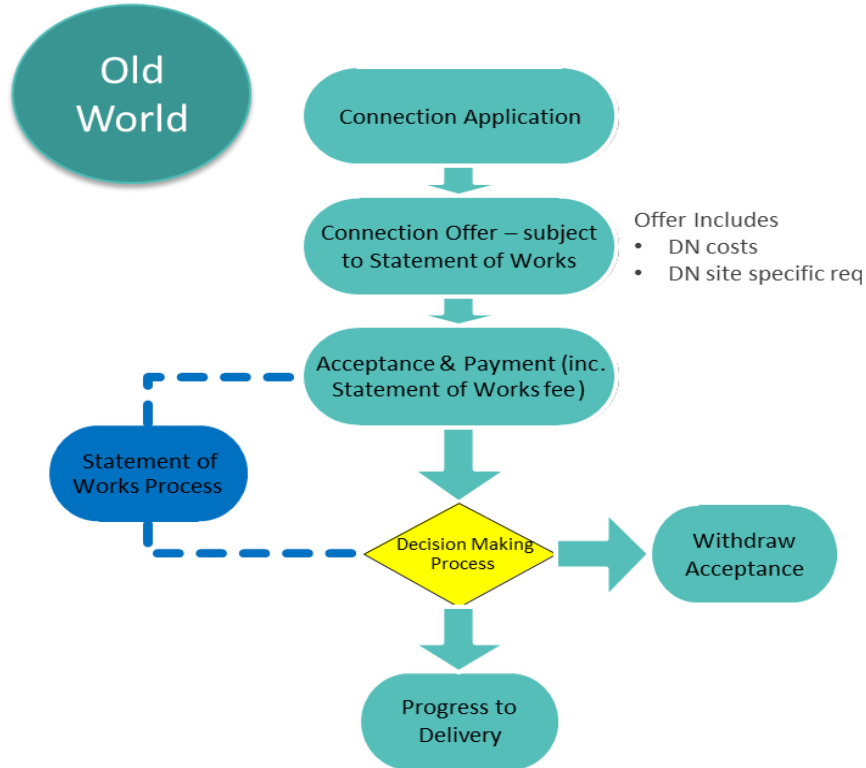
Old World

Connection Application

Connection Offer – subject to Statement of Works

Offer Includes
• DN costs
• DN site specific req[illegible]

Acceptance & Payment (inc. Statement of Works fee)

Statement of Works Process

Decision Making Process

Withdraw Acceptance

Progress to Delivery